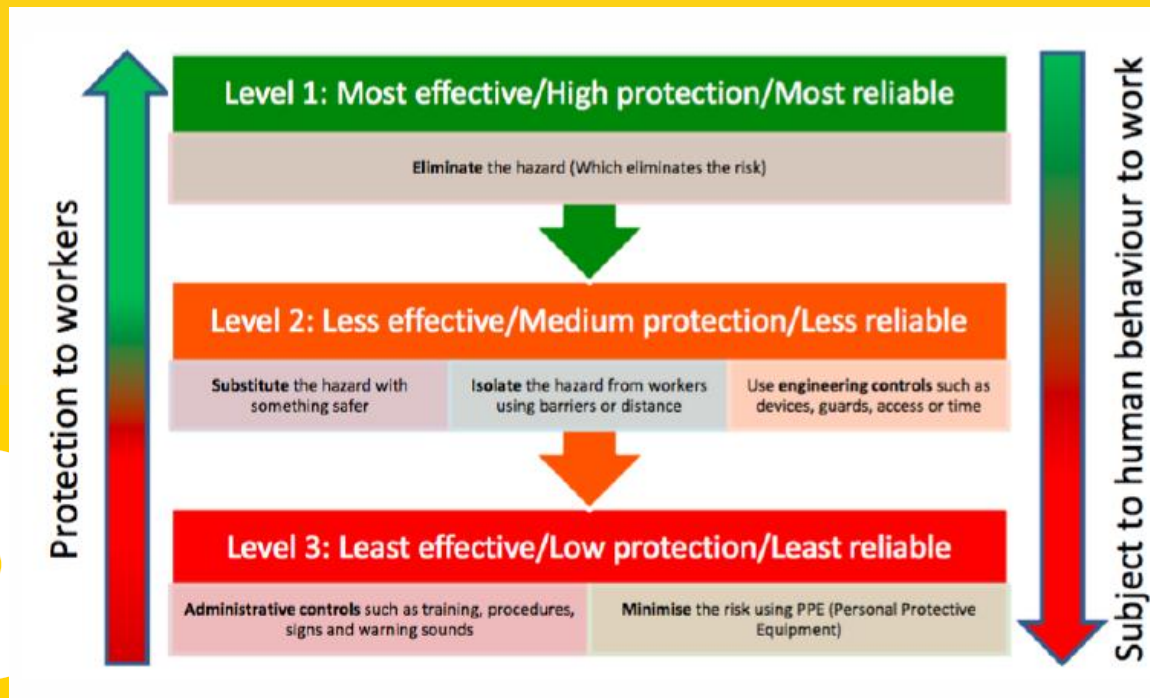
Protection to workers

Level 1: Most effective/High protection/Most reliable

Eliminate the hazard (Which eliminates the risk)

Level 2: Less effective/Medium protection/Less reliable

Substitute the hazard with something safer

Isolate the hazard from workers using barriers or distance

Use engineering controls such as devices, guards, access or time

Level 3: Least effective/Low protection/Least reliable

Administrative controls such as training, procedures, signs and warning sounds

Minimise the risk using PPE (Personal Protective Equipment)

Subject to human behaviour to work